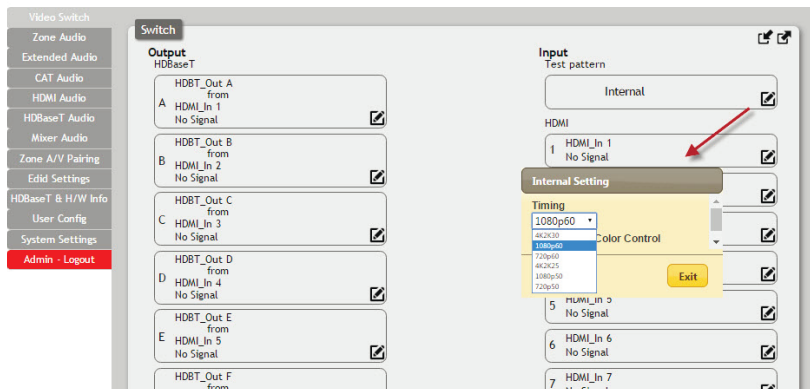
Video Switch
Zone Audio
Extended Audio
CAT Audio
HDMI Audio
HDBaseT Audio
Mixer Audio
Zone A/V Pairing
Edid Settings
HDBaseT & H/W Info
User Config
System Settings
Admin - Logout

Switch

Output
HDBaseT

A HDBT_Out A from HDMI_In 1 No Signal

B HDBT_Out B from HDMI_In 2 No Signal

C HDBT_Out C from HDMI_In 3 No Signal

D HDBT_Out D from HDMI_In 4 No Signal

E HDBT_Out E from HDMI_In 5 No Signal

HDBT_Out F from

Input
Test pattern

Internal

HDMI

1 HDMI_In 1 No Signal

Internal Setting

Timing
1080p60
4K2K30
1080p60
720p60
4K2K25
1080p50
720p50
Color Control

Exit

5 HDMI_In 5 No Signal

6 HDMI_In 6 No Signal

7 HDMI_In 7